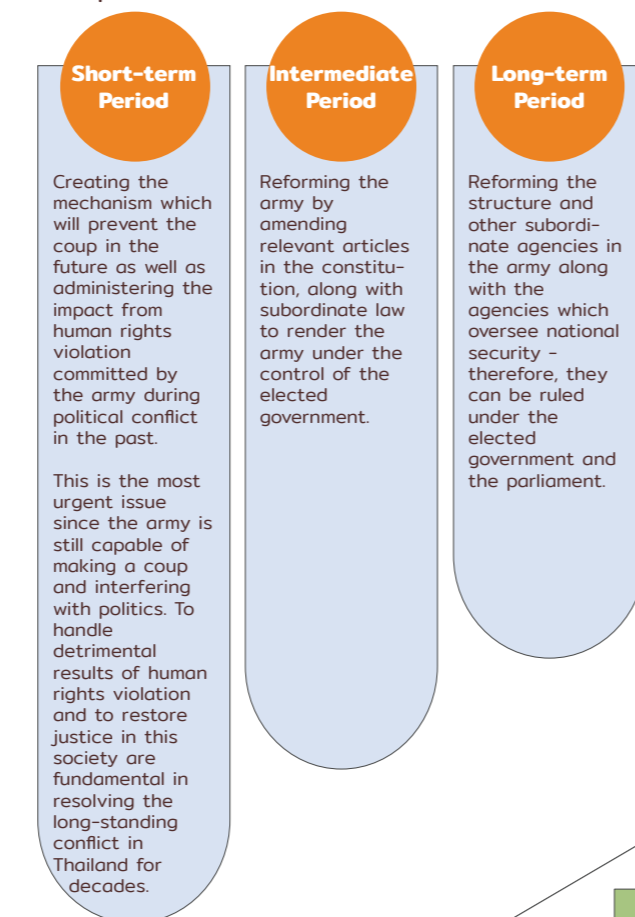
Short-term Period

Creating the mechanism which will prevent the coup in the future as well as administering the impact from human rights violation committed by the army during political conflict in the past.

This is the most urgent issue since the army is still capable of making a coup and interfering with politics. To handle detrimental results of human rights violation and to restore justice in this society are fundamental in resolving the long-standing conflict in Thailand for decades.

Intermediate Period

Reforming the army by amending relevant articles in the constitution, along with subordinate law to render the army under the control of the elected government.

Long-term Period

Reforming the structure and other subordinate agencies in the army along with the agencies which oversee national security - therefore, they can be ruled under the elected government and the parliament.